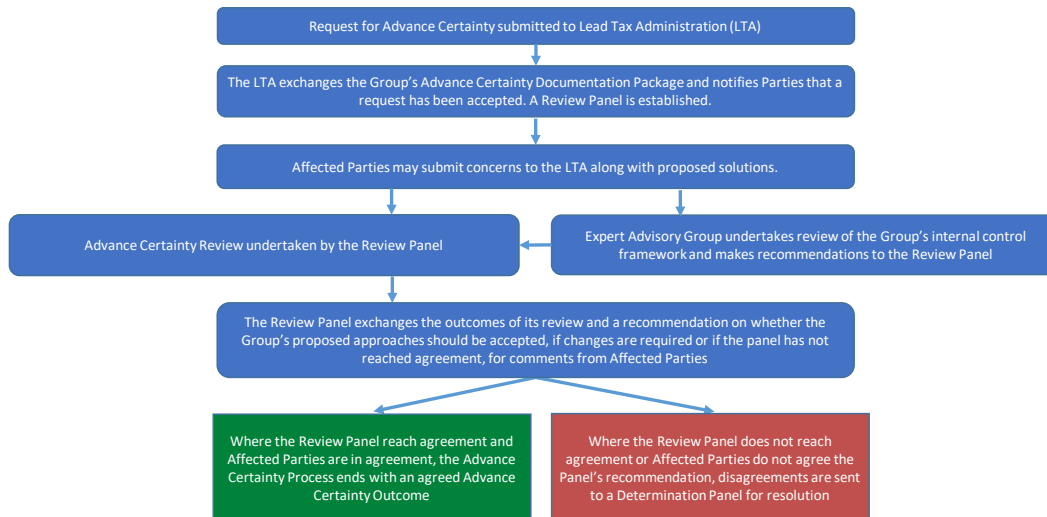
Request for Advance Certainty submitted to Lead Tax Administration (LTA)

The LTA exchanges the Group's Advance Certainty Documentation Package and notifies Parties that a request has been accepted. A Review Panel is established.

Affected Parties may submit concerns to the LTA along with proposed solutions.

Advance Certainty Review undertaken by the Review Panel

Expert Advisory Group undertakes review of the Group's internal control framework and makes recommendations to the Review Panel

The Review Panel exchanges the outcomes of its review and a recommendation on whether the Group's proposed approaches should be accepted, if changes are required or if the panel has not reached agreement, for comments from Affected Parties

Where the Review Panel reach agreement and Affected Parties are in agreement, the Advance Certainty Process ends with an agreed Advance Certainty Outcome

Where the Review Panel does not reach agreement or Affected Parties do not agree the Panel's recommendation, disagreements are sent to a Determination Panel for resolution